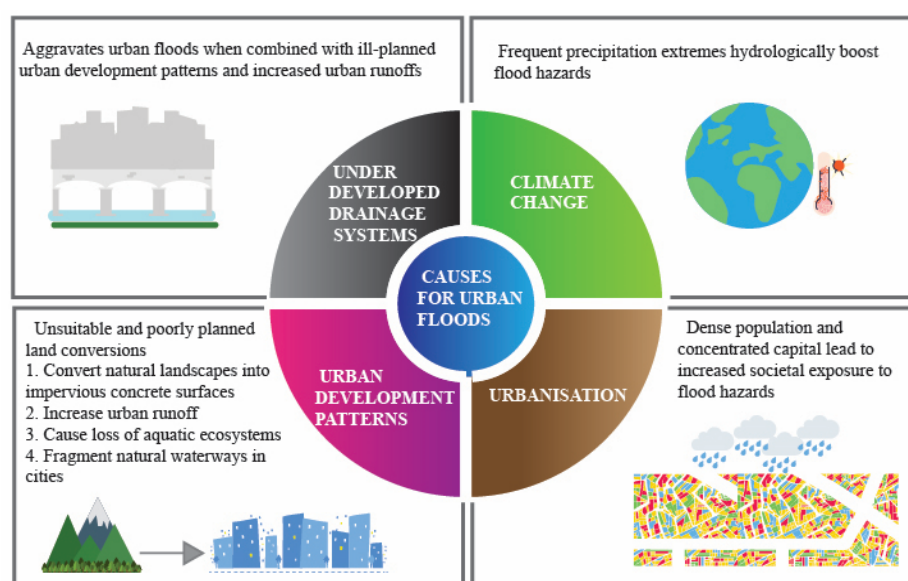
Aggravates urban floods when combined with ill-planned urban development patterns and increased urban runoffs

Frequent precipitation extremes hydrologically boost flood hazards

UNDER DEVELOPED DRAINAGE SYSTEMS

CLIMATE CHANGE

CAUSES FOR URBAN FLOODS

URBAN DEVELOPMENT PATTERNS

URBANISATION

Unsuitable and poorly planned land conversions
1. Convert natural landscapes into impervious concrete surfaces
2. Increase urban runoff
3. Cause loss of aquatic ecosystems
4. Fragment natural waterways in cities

Dense population and concentrated capital lead to increased societal exposure to flood hazards